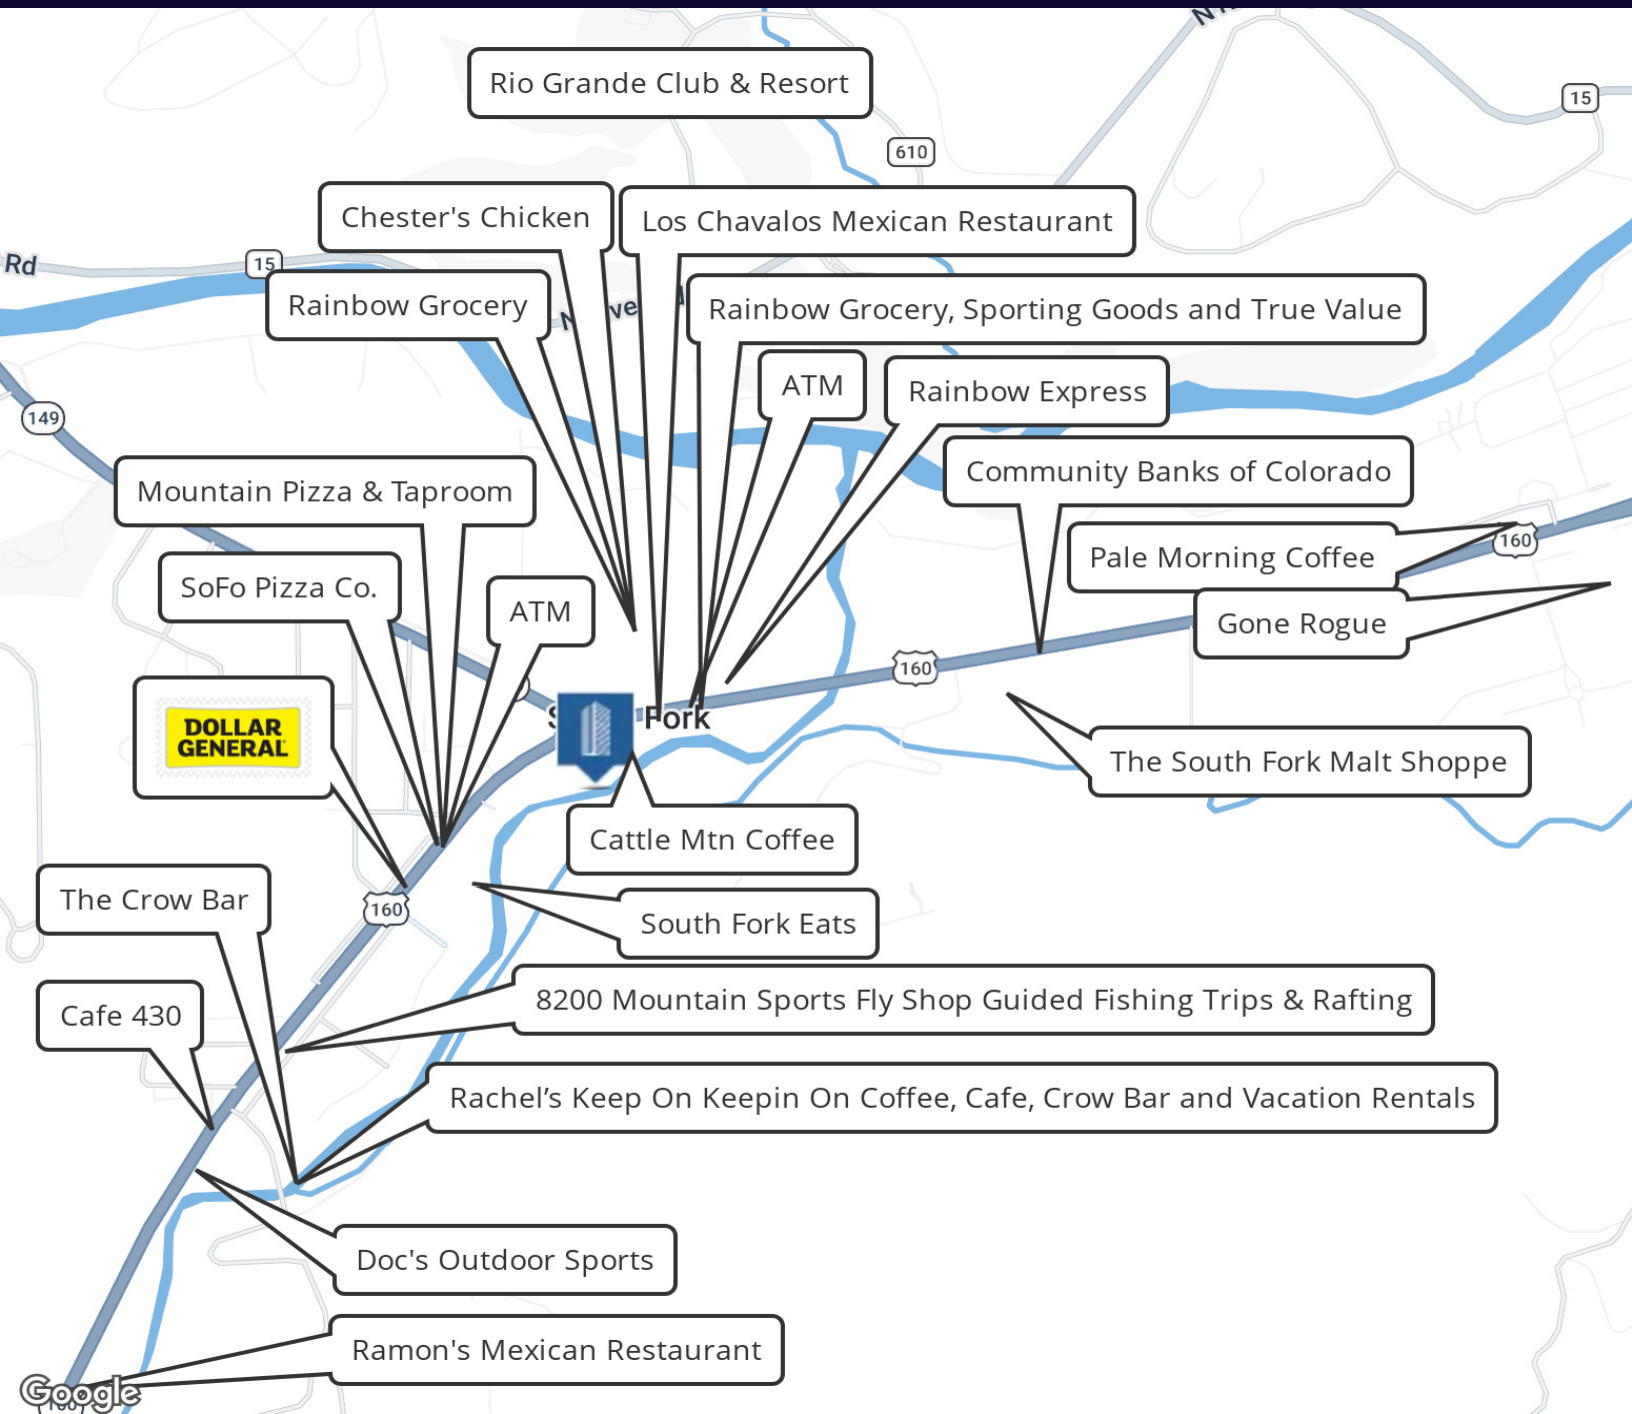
Rio Grande Club & Resort

15

610

Chester's Chicken

Los Chavalos Mexican Restaurant

Rd

15

Rainbow Grocery

Rainbow Grocery, Sporting Goods and True Value

ATM

Rainbow Express

149

Community Banks of Colorado

Mountain Pizza & Taproom

Pale Morning Coffee

160

SoFo Pizza Co.

ATM

Gone Rogue

160

DOLLAR GENERAL

Fork

The South Fork Malt Shoppe

Cattle Mtn Coffee

The Crow Bar

160

South Fork Eats

Cafe 430

8200 Mountain Sports Fly Shop Guided Fishing Trips & Rafting

Rachel's Keep On Keepin On Coffee, Cafe, Crow Bar and Vacation Rentals

Doc's Outdoor Sports

Ramon's Mexican Restaurant

Google